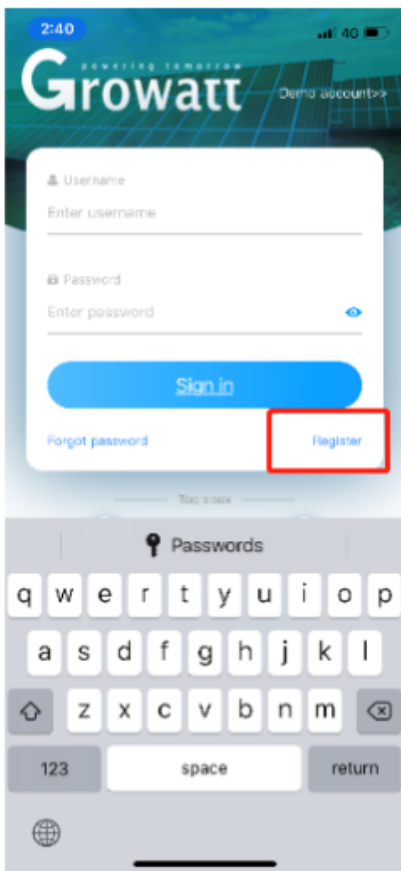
2:40

4G

powering tomorrow

Growatt

Demo account>>

Username

Enter username

Password

Enter password

Sign in

Forgot password

Register

Tool box

Passwords

q w e r t y u i o p

a s d f g h j k l

z x c v b n m

123

space

return